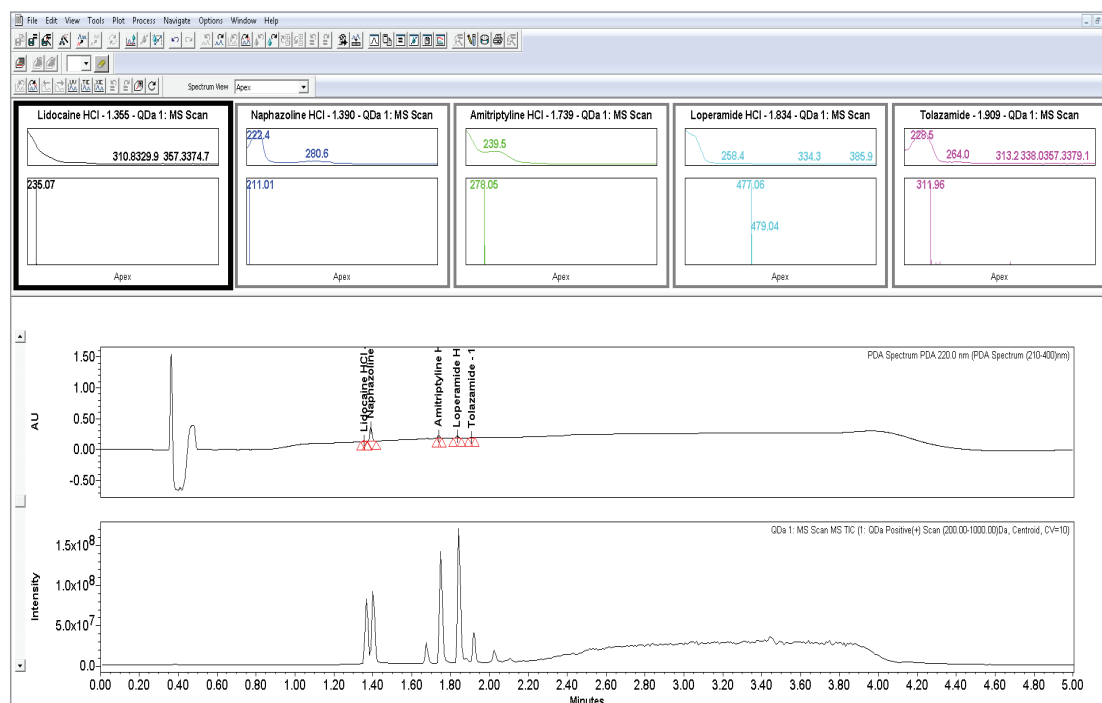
File Edit View Tools Plot Process Navigate Options Window Help

Spectrum View Apex

Lidocaine HCl - 1.355 - QDa 1: MS Scan
310.8329.9 357.3374.7
235.07
Apex

Naphazoline HCl - 1.390 - QDa 1: MS Scan
222.4
280.6
211.01
Apex

Amitriptyline HCl - 1.739 - QDa 1: MS Scan
239.5
278.05
Apex

Loperamide HCl - 1.834 - QDa 1: MS Scan
258.4 334.3 385.9
477.06
479.04
Apex

Tolazamide - 1.909 - QDa 1: MS Scan
228.5
264.0 313.2 338.0357.3379.1
311.96
Apex

PDA Spectrum PDA 220.0 nm (PDA Spectrum (210-400)nm)

AU
1.50
1.00
0.50
0.00
-0.50

Lidocaine HCl
Naphazoline
Amitriptyline H
Loperamide H
Tolazamide - 1

QDa 1: MS Scan MS TIC (1: QDa Positive(+) Scan (200.00-1000.00)Da, Centroid, CV=10)

Intensity
$1.5x10^8$
$1.0x10^8$
$5.0x10^7$
0.0

0.00 0.20 0.40 0.60 0.80 1.00 1.20 1.40 1.60 1.80 2.00 2.20 2.40 2.60 2.80 3.00 3.20 3.40 3.60 3.80 4.00 4.20 4.40 4.60 4.80 5.00
Minutes